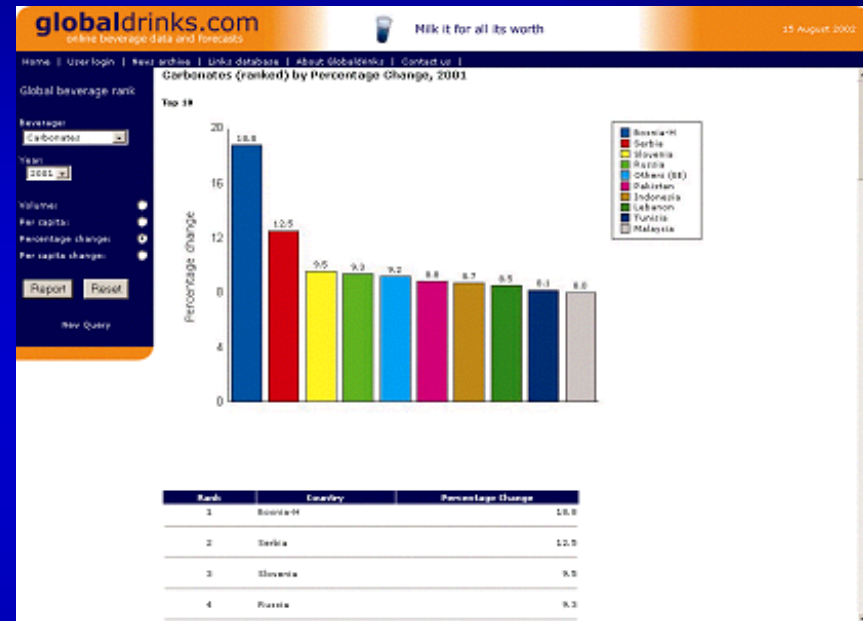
globaldrinks.com
online beverage data and forecasts

Milk it for all its worth

15 August 2002

Home | User login | News archive | Links database | About Globaldrinks | Contact us |

Global beverage rank

Beverage:
Carbonates

Year:
2001

Volume:
Per capita:
Percentage change:
Per capita change:

Report
Reset

New Query

Carbonates (ranked) by Percentage Change, 2001

Top 10

Percentage change

20
16
12
8
4
0

18.8
12.5
9.5
9.3
9.2
8.8
8.7
8.5
8.1
8.0

Bosnia-H
Serbia
Slovenia
Russia
Others (EE)
Pakistan
Indonesia
Lebanon
Tunisia
Malaysia

| Rank | Country | Percentage Change |
|---|---|---|
| 1 | Bosnia-H | 18.8 |
| 2 | Serbia | 12.5 |
| 3 | Slovenia | 9.5 |
| 4 | Russia | 9.3 |